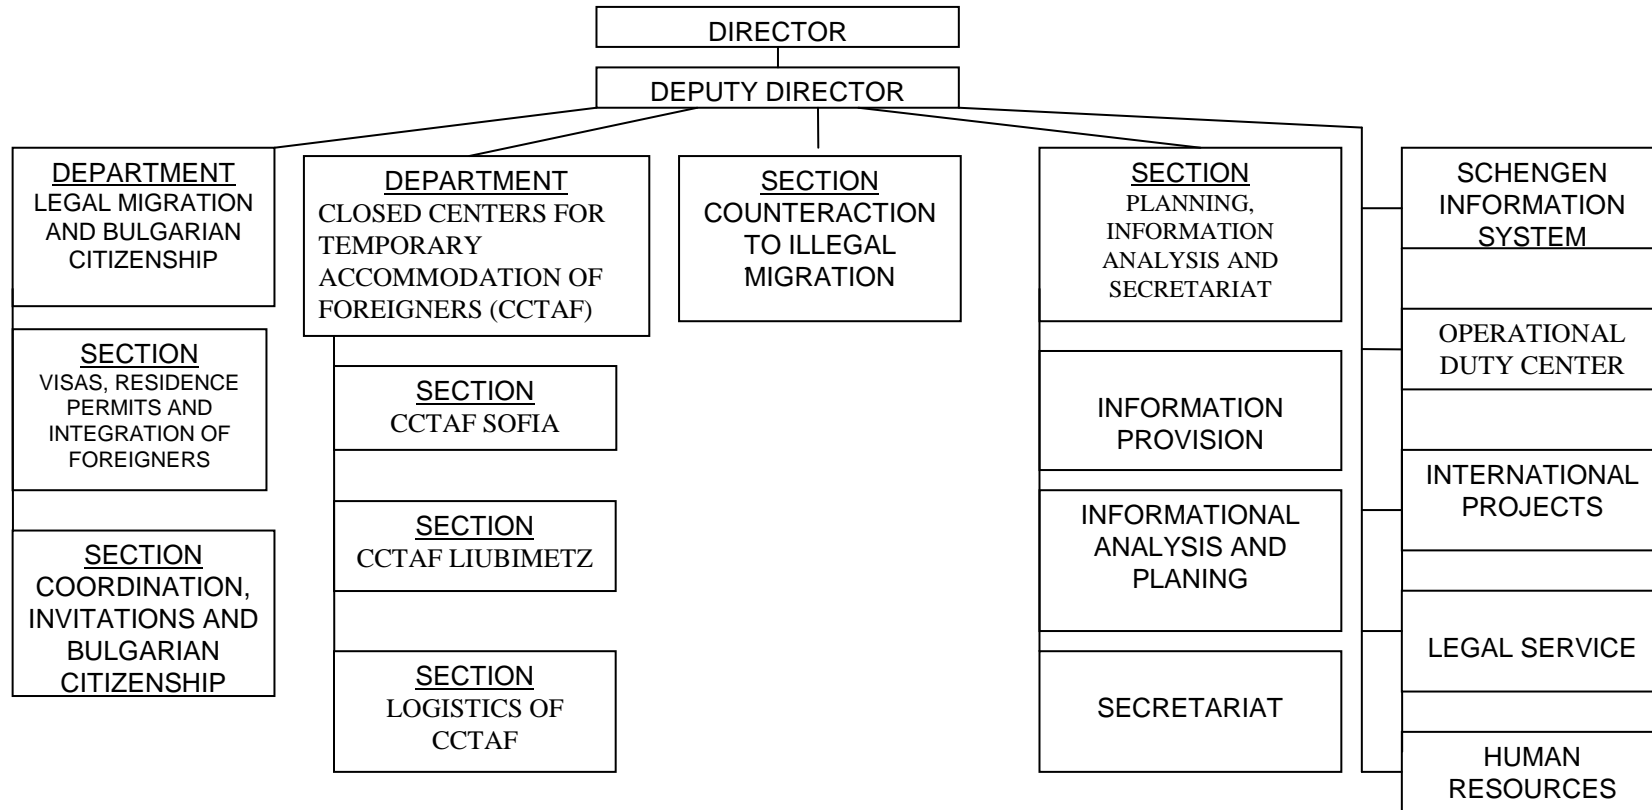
DIRECTOR

DEPUTY DIRECTOR

DEPARTMENT
LEGAL MIGRATION AND BULGARIAN CITIZENSHIP

SECTION
VISAS, RESIDENCE PERMITS AND INTEGRATION OF FOREIGNERS

SECTION
COORDINATION, INVITATIONS AND BULGARIAN CITIZENSHIP

DEPARTMENT
CLOSED CENTERS FOR TEMPORARY ACCOMMODATION OF FOREIGNERS (CCTAF)

SECTION
CCTAF SOFIA

SECTION
CCTAF LIUBIMETZ

SECTION
LOGISTICS OF CCTAF

SECTION
COUNTERACTION TO ILLEGAL MIGRATION

SECTION
PLANNING, INFORMATION ANALYSIS AND SECRETARIAT

INFORMATION PROVISION

INFORMATIONAL ANALYSIS AND PLANING

SECRETARIAT

SCHENGEN INFORMATION SYSTEM

OPERATIONAL DUTY CENTER

INTERNATIONAL PROJECTS

LEGAL SERVICE

HUMAN RESOURCES